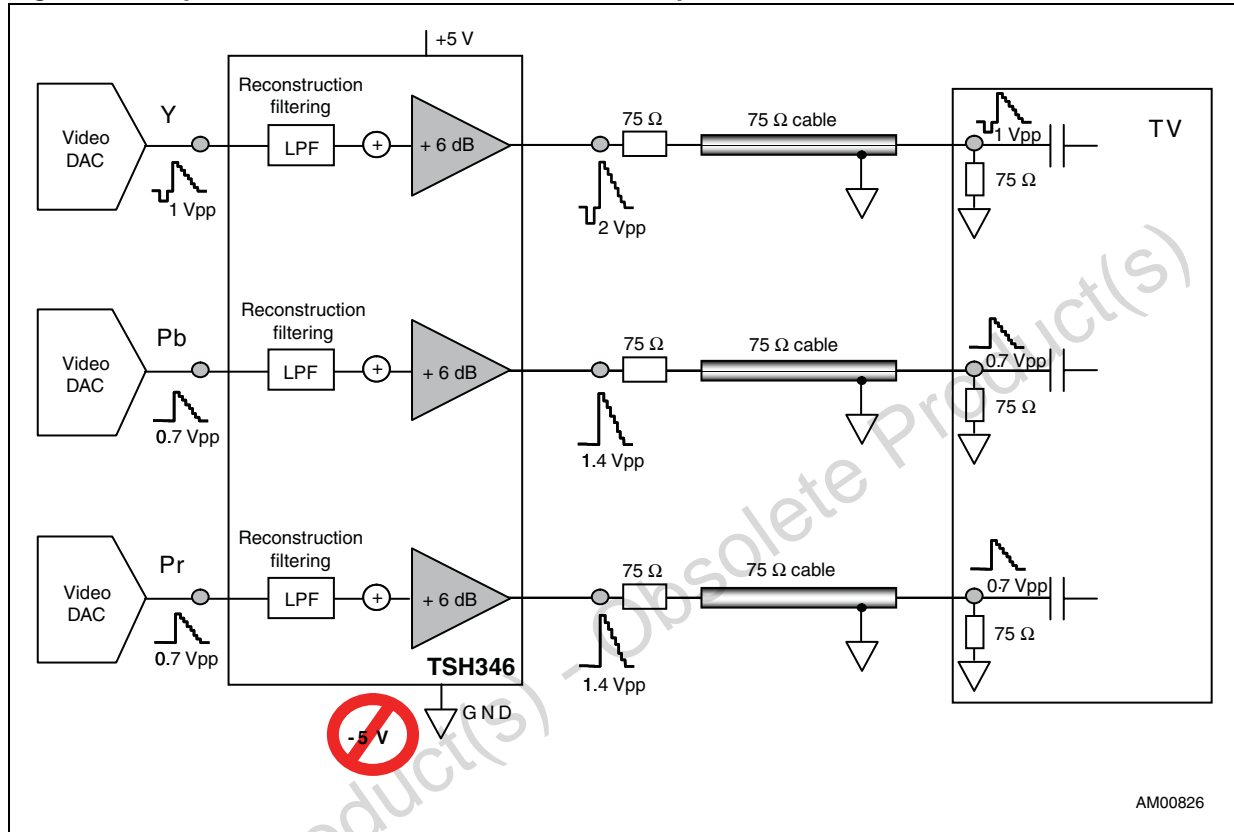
+5 V

Video DAC
Y
1 Vpp
Reconstruction filtering
LPF
+
+ 6 dB
75 Ω
2 Vpp
75 Ω cable
1 Vpp
75 Ω
TV

Video DAC
Pb
0.7 Vpp
Reconstruction filtering
LPF
+
+ 6 dB
75 Ω
1.4 Vpp
75 Ω cable
0.7 Vpp
75 Ω

Video DAC
Pr
0.7 Vpp
Reconstruction filtering
LPF
+
+ 6 dB
75 Ω
1.4 Vpp
75 Ω cable
0.7 Vpp
75 Ω

TSH346
-5 V
GND

AM00826

Obsolete Product(s) - Obsolete Product(s)